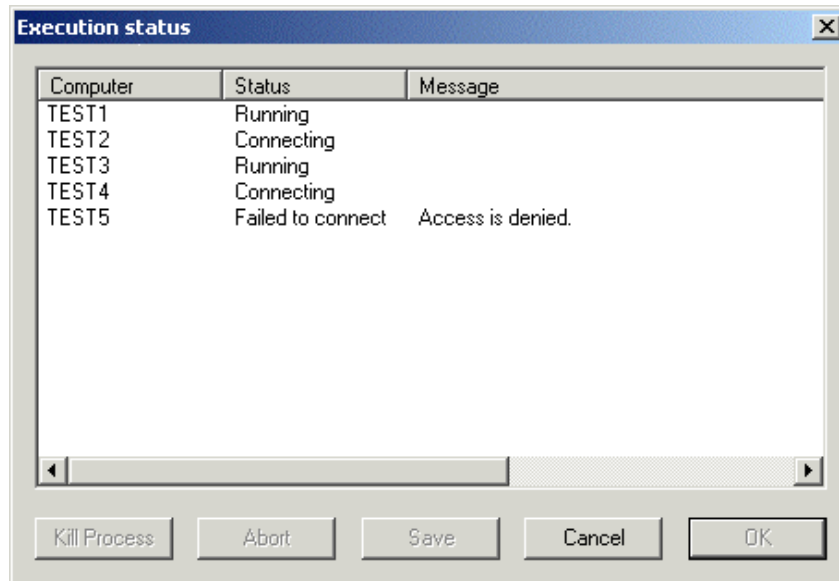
Execution status

| Computer | Status | Message |
|---|---|---|
| TEST1 | Running | |
| TEST2 | Connecting | |
| TEST3 | Running | |
| TEST4 | Connecting | |
| TEST5 | Failed to connect | Access is denied. |

Kill Process
Abort
Save
Cancel
OK